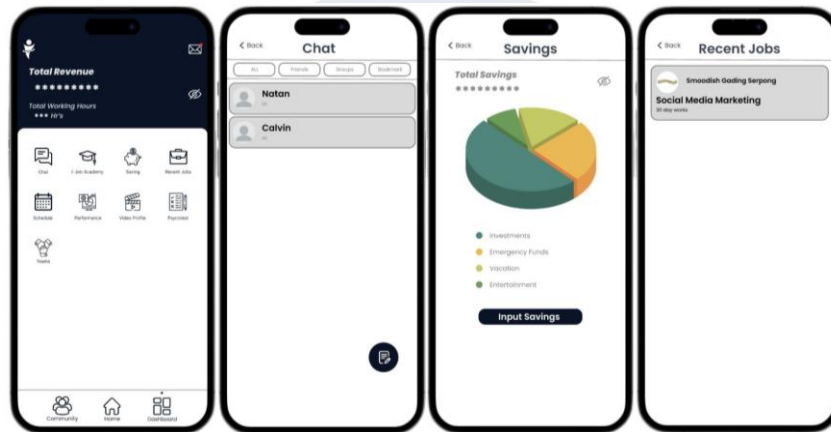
Total Revenue
*********
Total Working Hours
*** Hr's

Chat
I-Job Academy
Saving
Recent Jobs
Schedule
Performance
Video Profile
Payroled
Teams

Community
Home
Dashboard

< Back
Chat
ALL
Friends
Groups
Bookmark
Natan
Hi
Calvin
Hi

< Back
Savings
Total Savings
*********
Investments
Emergency Funds
Vacation
Entertainment
Input Savings

< Back
Recent Jobs
Smoodish Gading Serpong
Social Media Marketing
30 day works